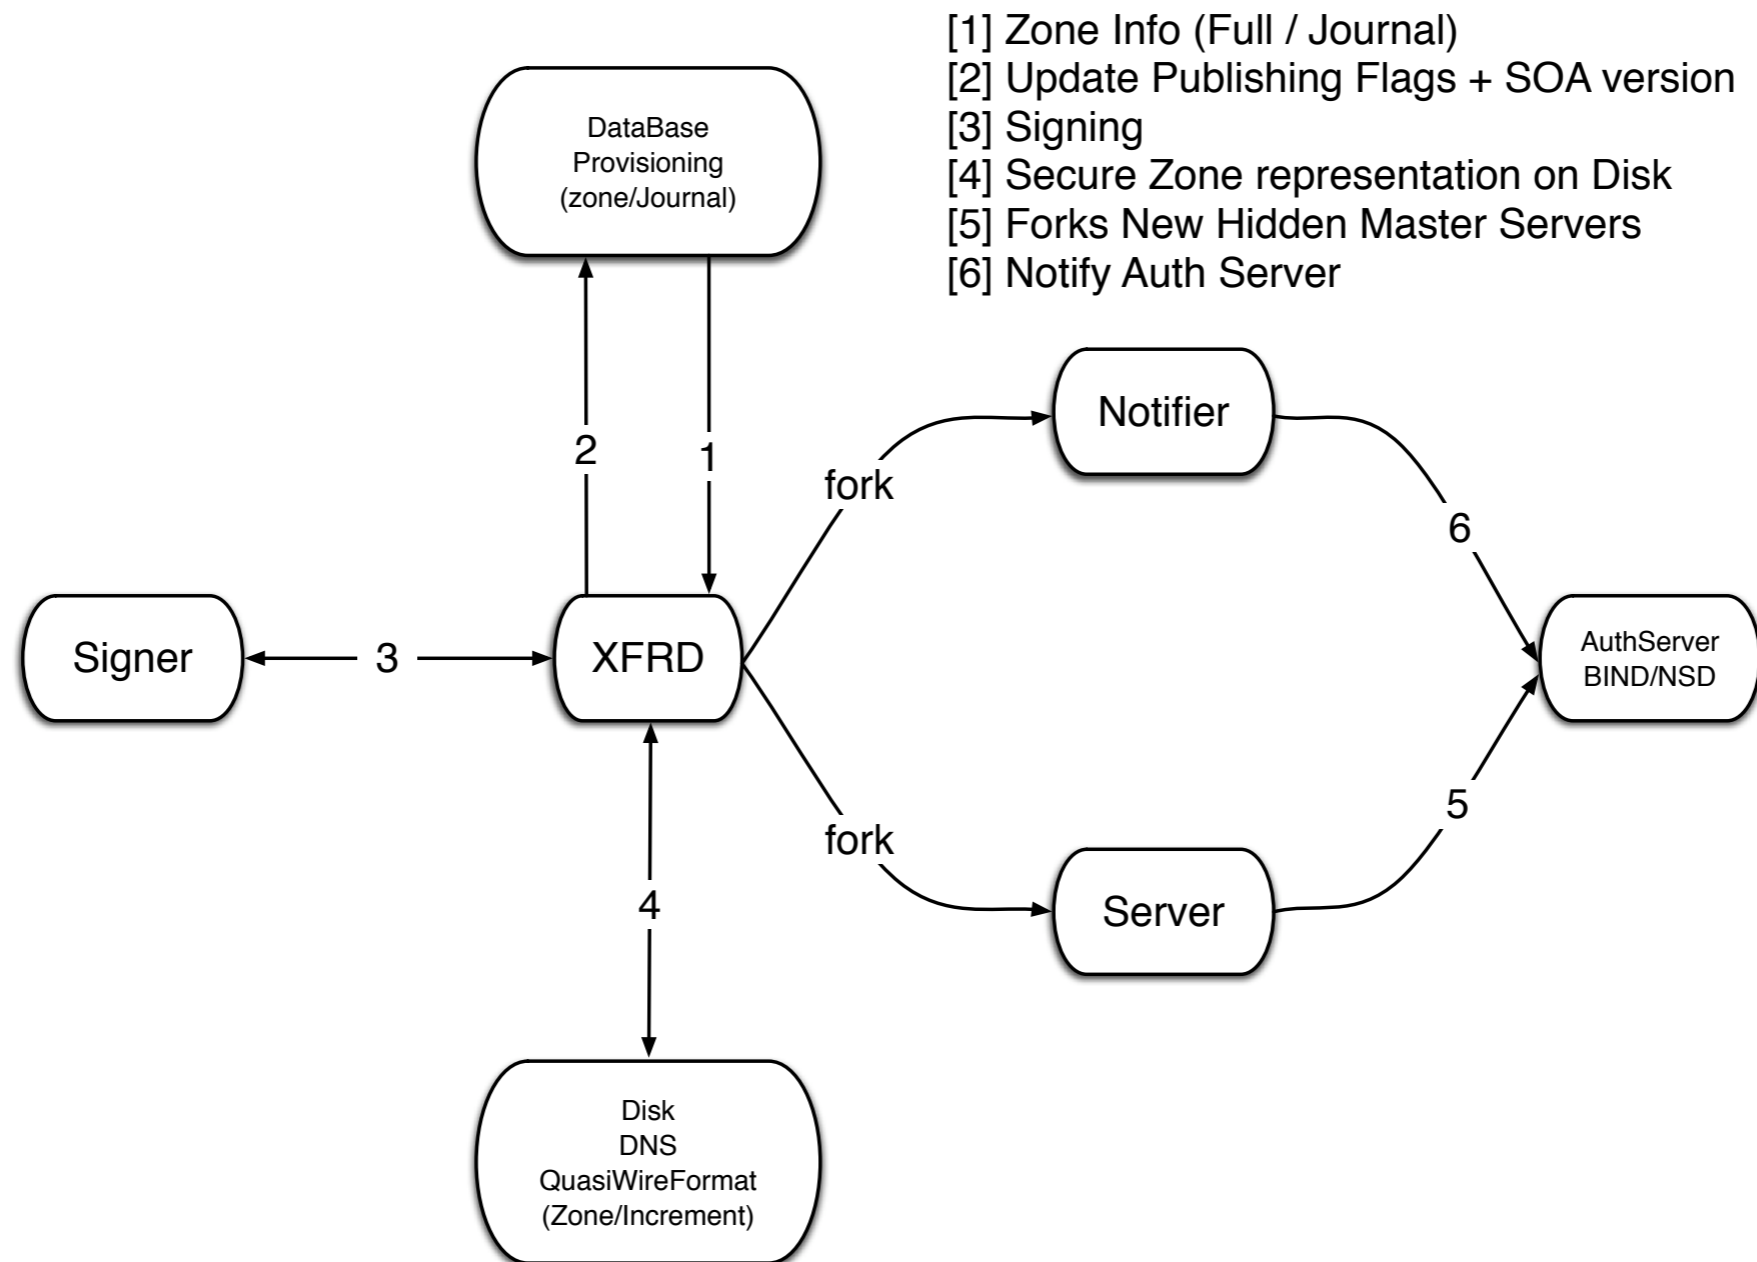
[1] Zone Info (Full / Journal)
[2] Update Publishing Flags + SOA version
[3] Signing
[4] Secure Zone representation on Disk
[5] Forks New Hidden Master Servers
[6] Notify Auth Server

DataBase
Provisioning
(zone/Journal)

2

1

fork

Notifier

6

Signer

3

XFRD

AuthServer
BIND/NSD

5

fork

4

Server

Disk
DNS
QuasiWireFormat
(Zone/Increment)